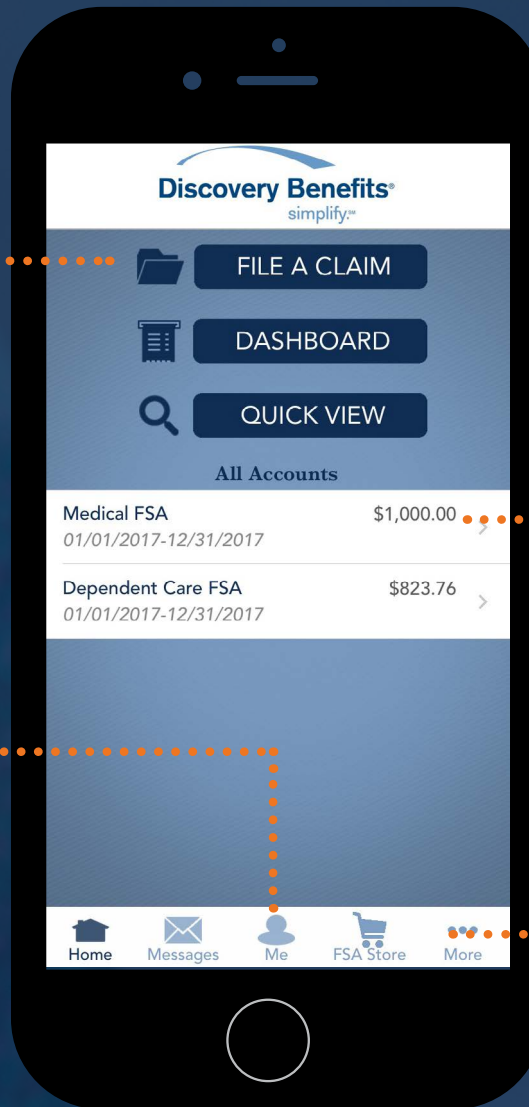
Discovery Benefits®
simplify.℠

FILE A CLAIM

DASHBOARD

QUICK VIEW

All Accounts

Medical FSA $1,000.00
01/01/2017-12/31/2017

Dependent Care FSA $823.76
01/01/2017-12/31/2017

Home Messages Me FSA Store More